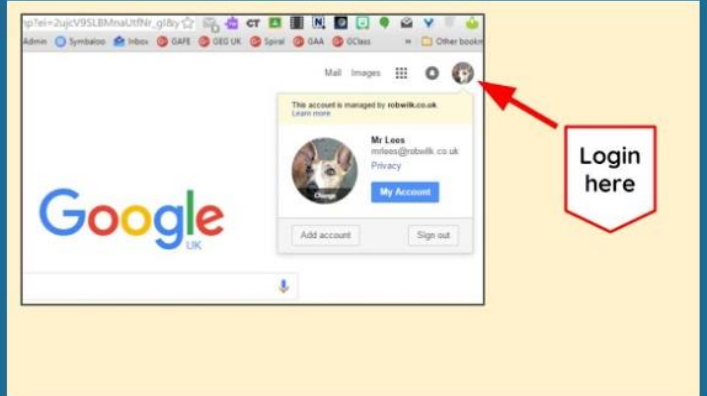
hp?ei=2ujcV9SLBMnaUtfNr_gl&y CT N

Admin Symbaloo Inbox GAFE GEG UK Spiral GAA GClass » Other bookm

Mail Images

This account is managed by robwilk.co.uk
Learn more

Mr Lees
mrlees@robwilk.co.uk
Privacy

Change

My Account

Add account

Sign out

Google
UK

Login here